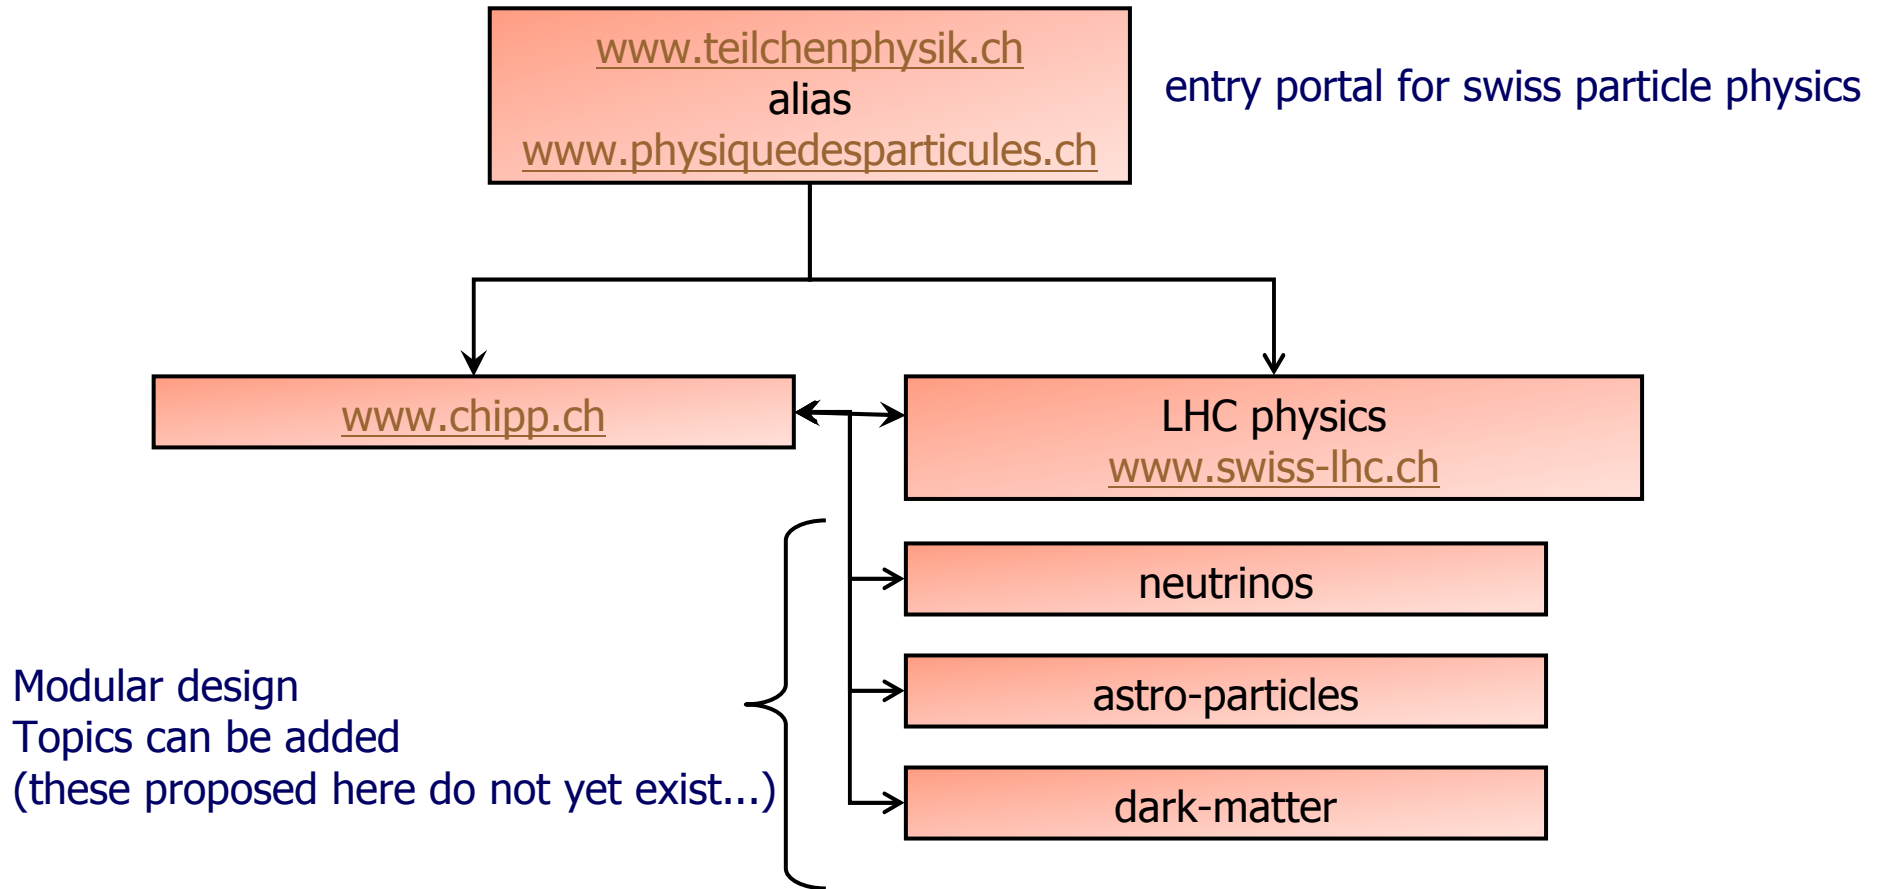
www.teilchenphysik.ch
alias
www.physiquedesparticules.ch

entry portal for swiss particle physics

www.chipp.ch

LHC physics
www.swiss-lhc.ch

neutrinos

astro-particles

dark-matter

Modular design
Topics can be added
(these proposed here do not yet exist...)